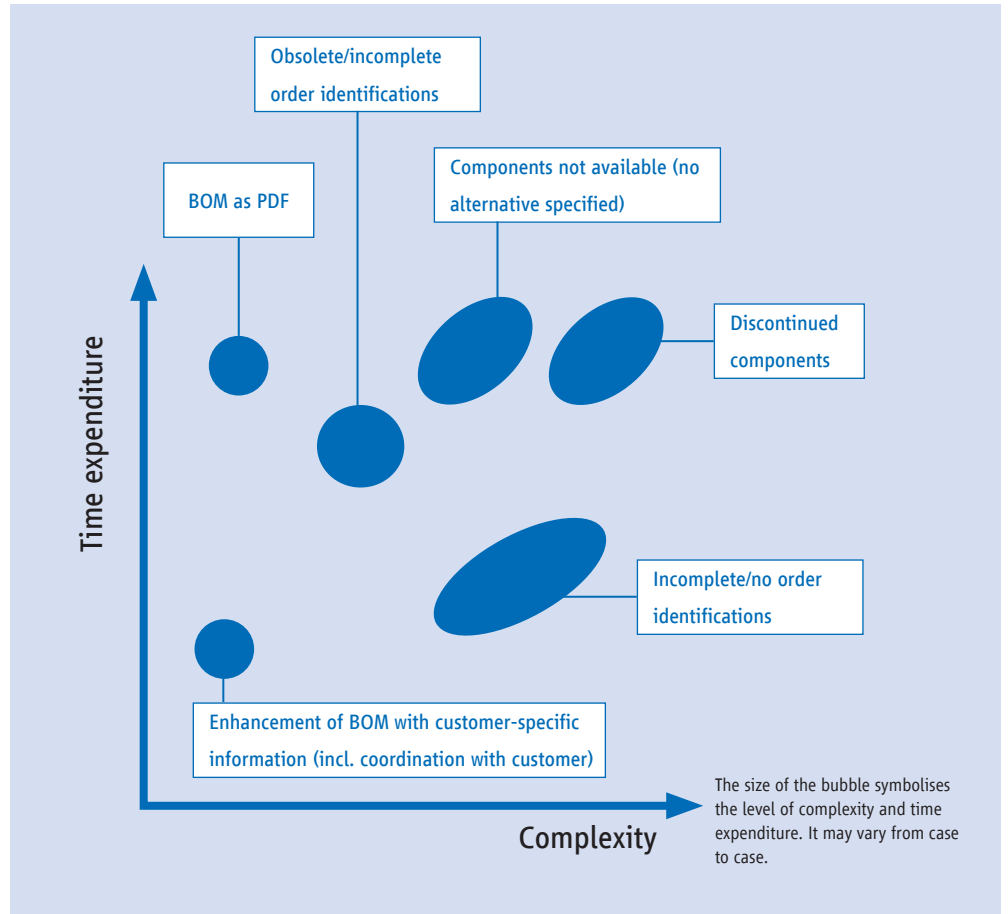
Obsolete/incomplete order identifications

BOM as PDF

Components not available (no alternative specified)

Discontinued components

Time expenditure

Incomplete/no order identifications

Enhancement of BOM with customer-specific information (incl. coordination with customer)

The size of the bubble symbolises the level of complexity and time expenditure. It may vary from case to case.

Complexity